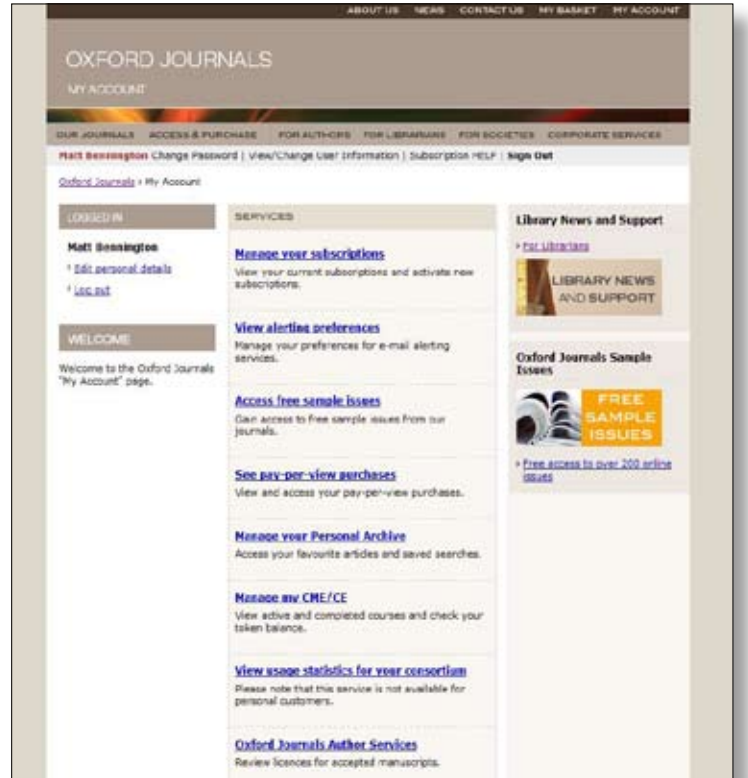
ABOUT US NEWS CONTACT US MY BASKET MY ACCOUNT

OXFORD JOURNALS

MY ACCOUNT

OUR JOURNALS ACCESS & PURCHASE FOR AUTHORS FOR LIBRARIANS FOR SOCIETIES CORPORATE SERVICES

Matt Bennington Change Password | View/Change User Information | Subscription HELP | Sign Out

Oxford Journals > My Account

LOGGED IN

Matt Bennington

Edit personal details

Log out

WELCOME

Welcome to the Oxford Journals "My Account" page.

SERVICES

Manage your subscriptions
View your current subscriptions and activate new subscriptions.

View alerting preferences
Manage your preferences for e-mail alerting services.

Access free sample issues
Gain access to free sample issues from our journals.

See pay-per-view purchases
View and access your pay-per-view purchases.

Manage your Personal Archive
Access your favourite articles and saved searches.

Manage my CME/CE
View active and completed courses and check your token balance.

View usage statistics for your consortium
Please note that this service is not available for personal customers.

Oxford Journals Author Services
Review licences for accepted manuscripts.

Library News and Support

For Librarians

LIBRARY NEWS AND SUPPORT

Oxford Journals Sample Issues

FREE SAMPLE ISSUES

Free access to over 200 online issues